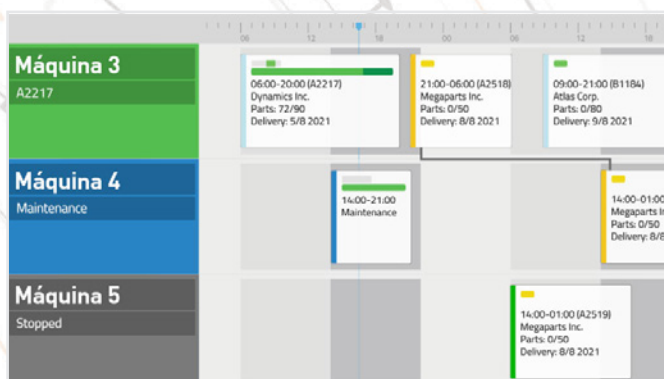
06 12 18 00 06 12 18

Máquina 3
A2217

06:00-20:00 (A2217)
Dynamics Inc.
Parts: 72/90
Delivery: 5/8 2021

21:00-06:00 (A2518)
Megaparts Inc.
Parts: 0/50
Delivery: 8/8 2021

09:00-21:00 (B1184)
Atlas Corp.
Parts: 0/80
Delivery: 9/8 2021

Máquina 4
Maintenance

14:00-21:00
Maintenance

14:00-01:0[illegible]
Megaparts I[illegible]
Parts: 0/50
Delivery: 8/8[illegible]

Máquina 5
Stopped

14:00-01:00 (A2519)
Megaparts Inc.
Parts: 0/50
Delivery: 8/8 2021